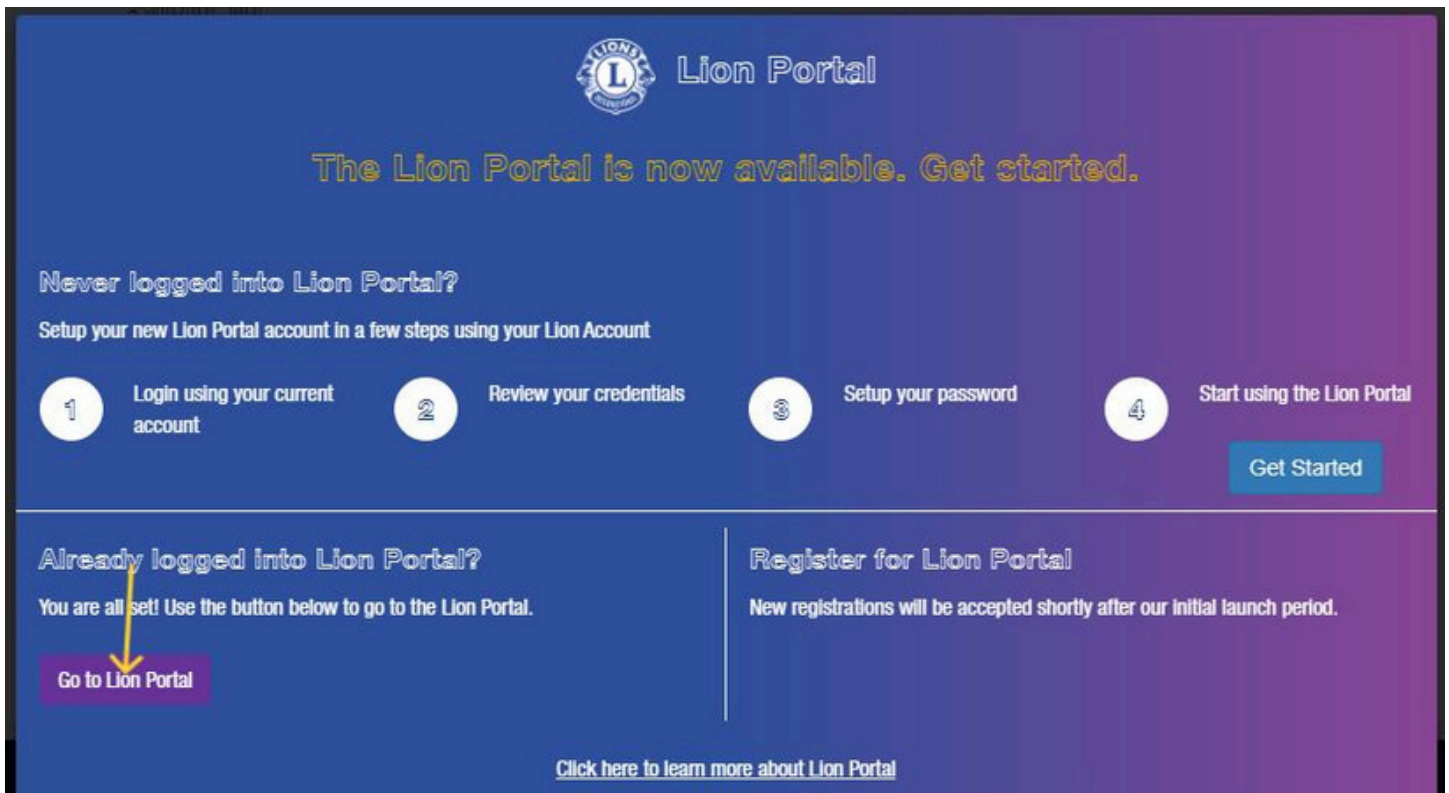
LIONS INTERNATIONAL

Lion Portal

The Lion Portal is now available. Get started.

Never logged into Lion Portal?

Setup your new Lion Portal account in a few steps using your Lion Account

1 Login using your current account

2 Review your credentials

3 Setup your password

4 Start using the Lion Portal

Get Started

Already logged into Lion Portal?

You are all set! Use the button below to go to the Lion Portal.

Go to Lion Portal

Register for Lion Portal

New registrations will be accepted shortly after our initial launch period.

Click here to learn more about Lion Portal